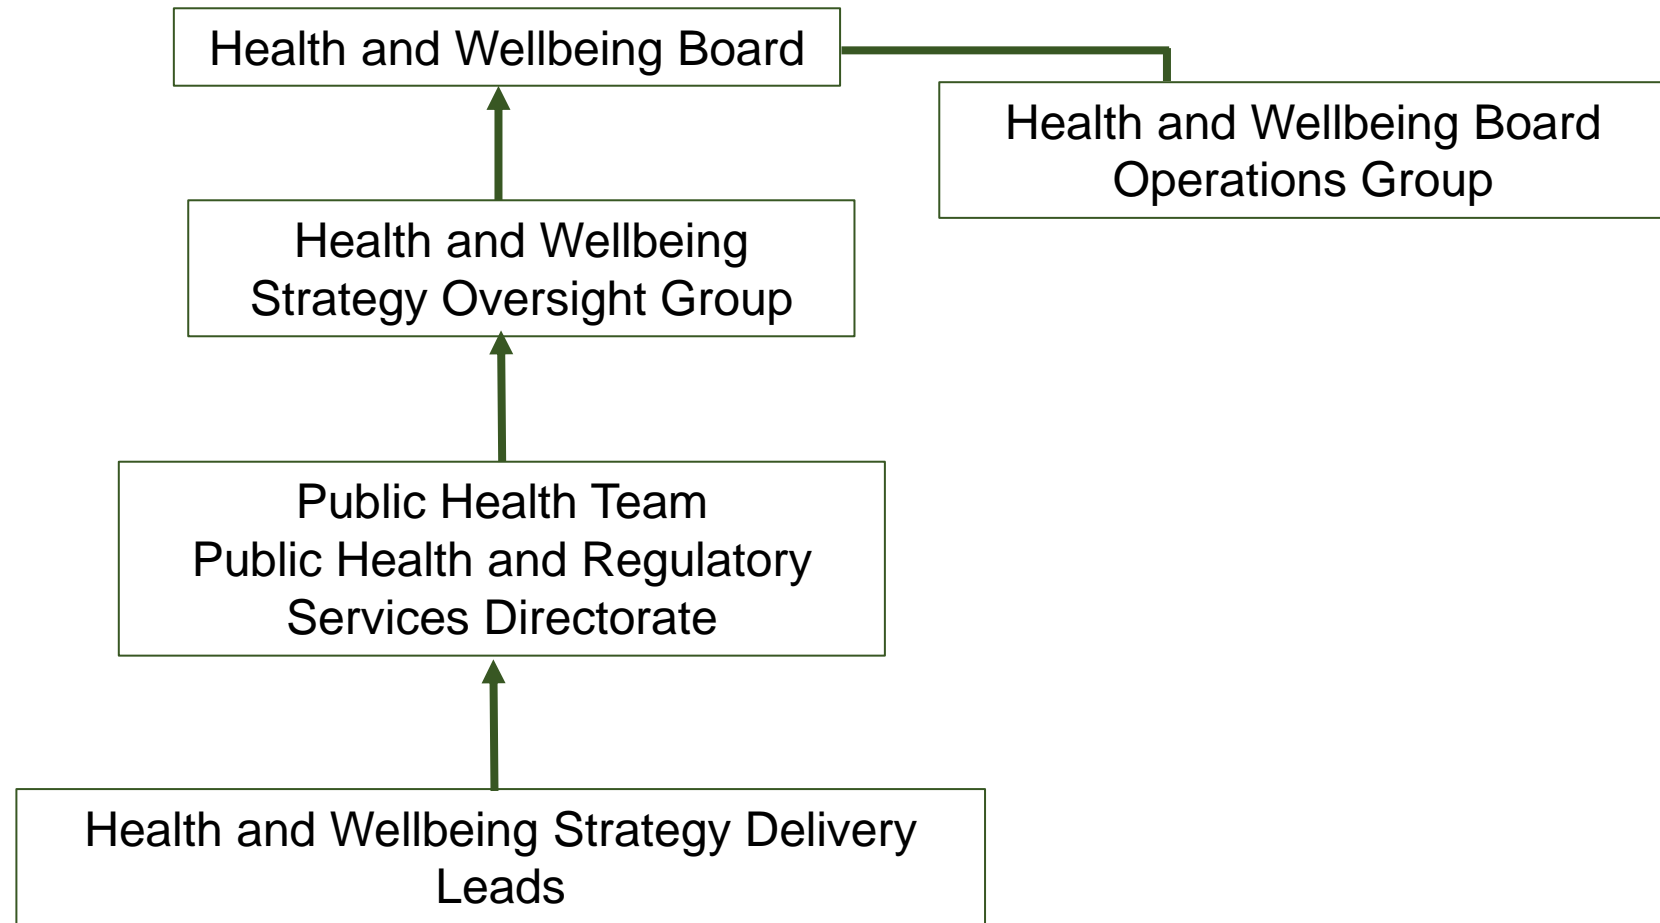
Health and Wellbeing Board

Health and Wellbeing Board Operations Group

Health and Wellbeing Strategy Oversight Group

Public Health Team
Public Health and Regulatory Services Directorate

Health and Wellbeing Strategy Delivery Leads